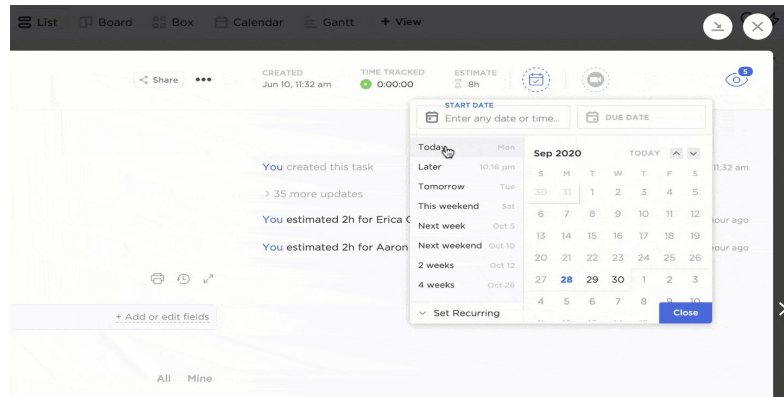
List Board Box Calendar Gantt + View

Share •••

CREATED
Jun 10, 11:32 am

TIME TRACKED
0:00:00

ESTIMATE
8h

5

START DATE
Enter any date or time...

DUE DATE

| Today | Mon |
|---|---|
| Later | 10:16 pm |
| Tomorrow | Tue |
| This weekend | Sat |
| Next week | Oct 5 |
| Next weekend | Oct 10 |
| 2 weeks | Oct 12 |
| 4 weeks | Oct 26 |

Set Recurring

Sep 2020 TODAY

| S | M | T | W | T | F | S |
|---|---|---|---|---|---|---|
| 30 | 31 | 1 | 2 | 3 | 4 | 5 |
| 6 | 7 | 8 | 9 | 10 | 11 | 12 |
| 13 | 14 | 15 | 16 | 17 | 18 | 19 |
| 20 | 21 | 22 | 23 | 24 | 25 | 26 |
| 27 | 28 | 29 | 30 | 1 | 2 | 3 |
| 4 | 5 | 6 | 7 | 8 | 9 | 10 |

Close

You created this task
11:32 am

> 35 more updates

You estimated 2h for Erica C
hour ago

You estimated 2h for Aaron
hour ago

+ Add or edit fields

All Mine